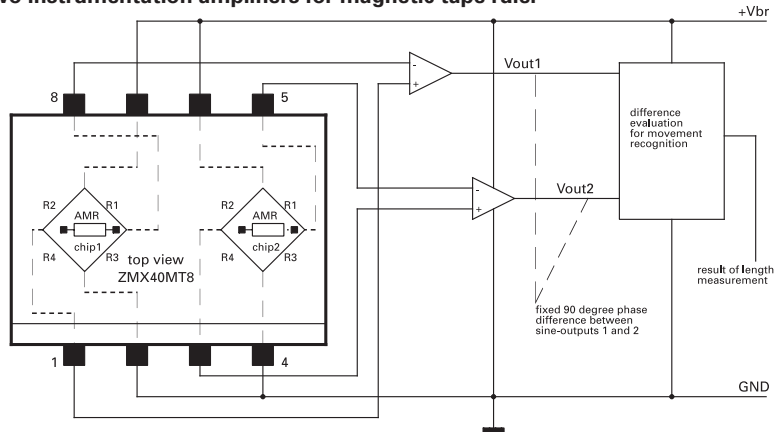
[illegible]vo instrumentation amplifiers for magnetic tape ruler

+Vbr

8

5

-

+

Vout1

difference evaluation for movement recognition

R2

R1

AMR

chip1

R4

R3

R2

R1

AMR

chip2

R4

R3

-

+

Vout2

top view
ZMX40MT8

result of length measurement

fixed 90 degree phase difference between sine-outputs 1 and 2

1

4

GND